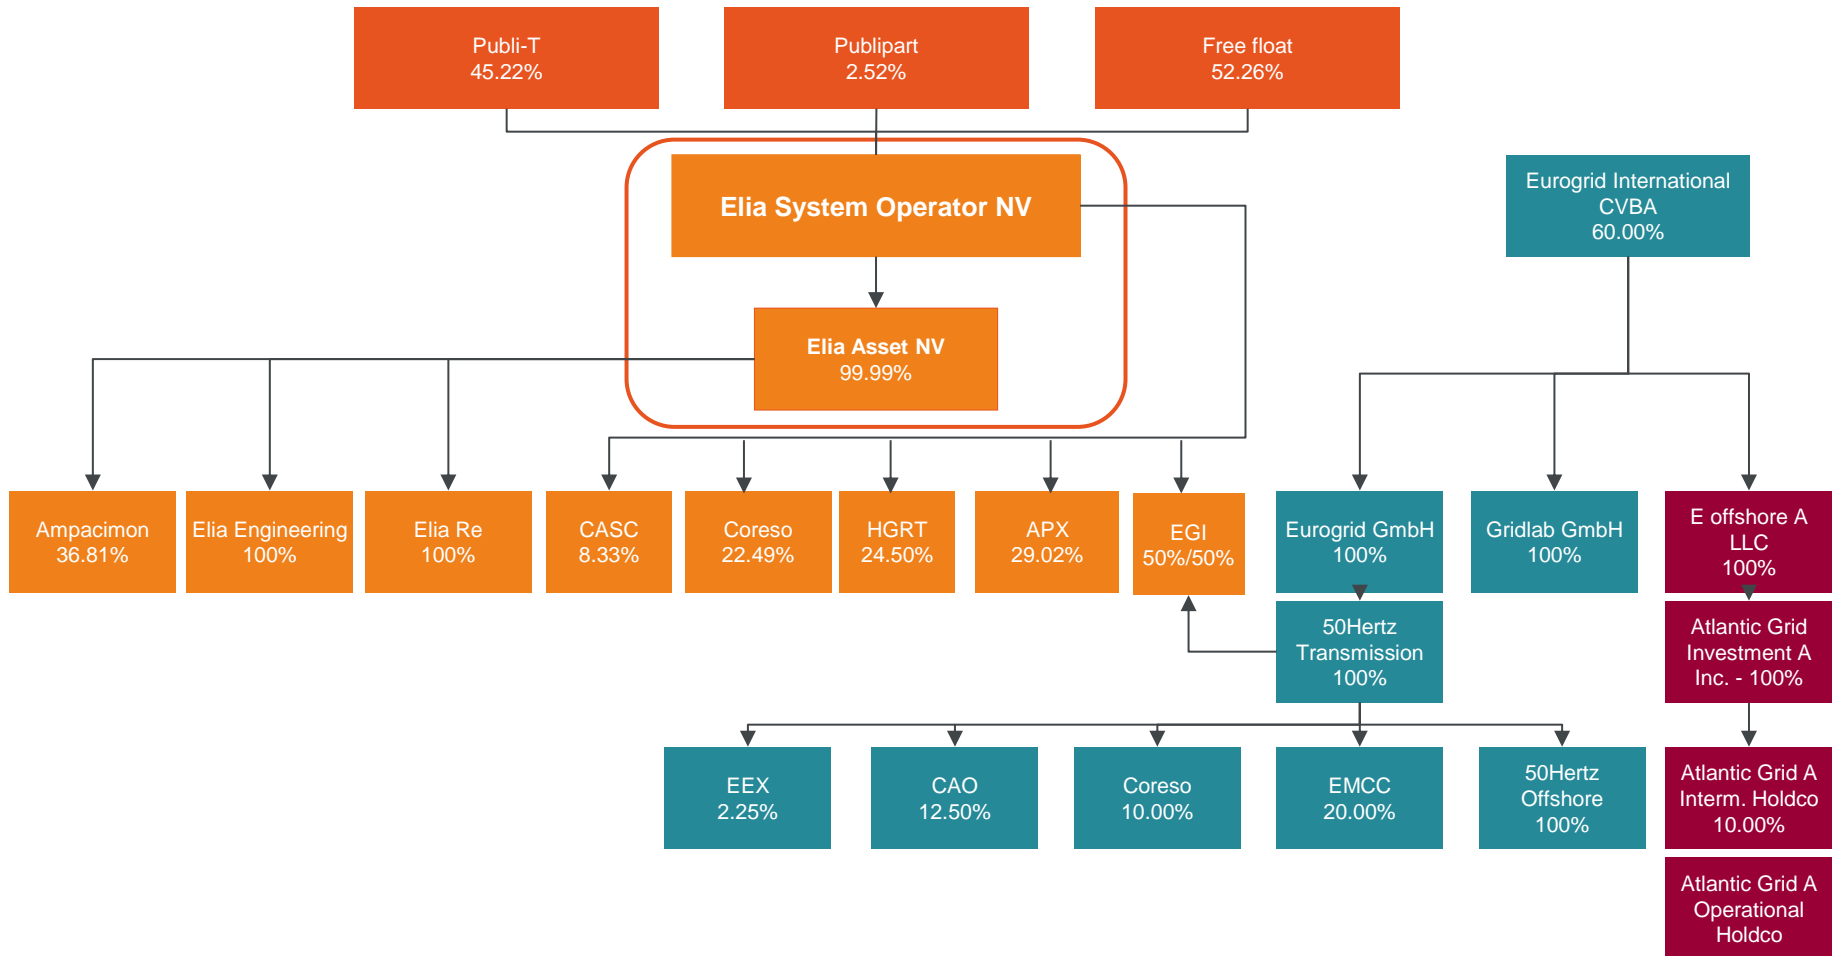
Publi-T
45.22%

Publipart
2.52%

Free float
52.26%

Elia System Operator NV

Elia Asset NV
99.99%

Eurogrid International CVBA
60.00%

Ampacimon
36.81%

Elia Engineering
100%

Elia Re
100%

CASC
8.33%

Coreso
22.49%

HGRT
24.50%

APX
29.02%

EGI
50%/50%

Eurogrid GmbH
100%

Gridlab GmbH
100%

E offshore A LLC
100%

50Hertz Transmission
100%

Atlantic Grid Investment A Inc. - 100%

EEX
2.25%

CAO
12.50%

Coreso
10.00%

EMCC
20.00%

50Hertz Offshore
100%

Atlantic Grid A Interm. Holdco
10.00%

Atlantic Grid A Operational Holdco